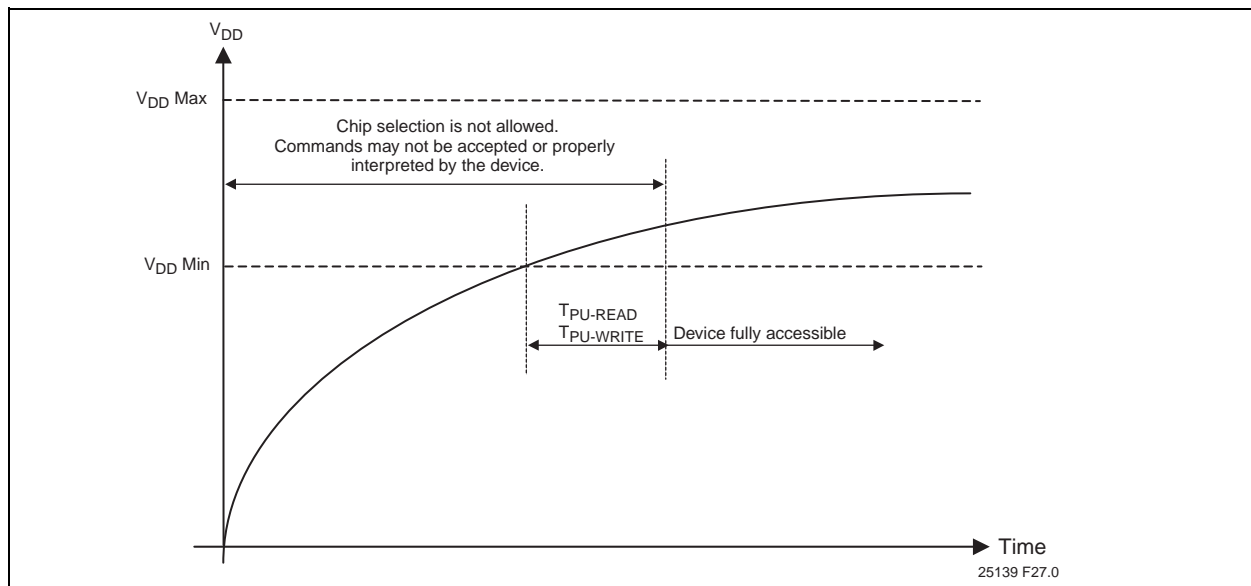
$V_{DD}$

$V_{DD}$ Max

Chip selection is not allowed. Commands may not be accepted or properly interpreted by the device.

$V_{DD}$ Min

$T_{PU\text{-}READ}$
$T_{PU\text{-}WRITE}$

Device fully accessible

Time

25139 F27.0